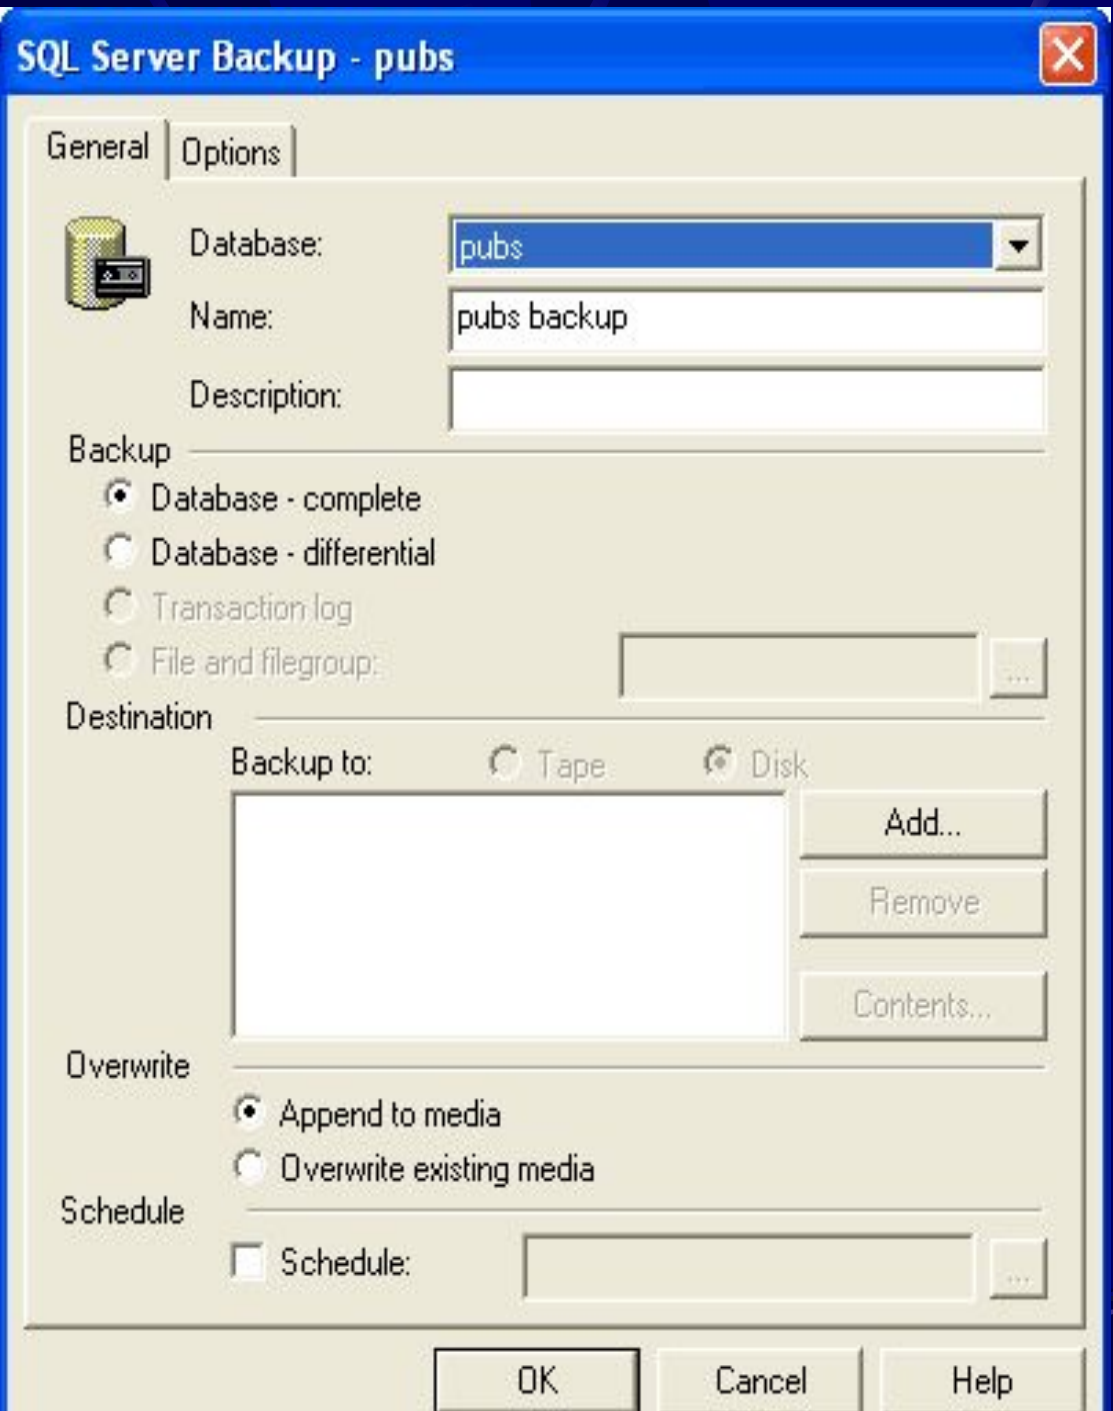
SQL Server Backup - pubs

General | Options

Database: pubs

Name: pubs backup

Description:

Backup

Database - complete

Database - differential

Transaction log

File and filegroup: ...

Destination

Backup to: Tape Disk

Add...

Remove

Contents...

Overwrite

Append to media

Overwrite existing media

Schedule

Schedule: ...

OK Cancel Help